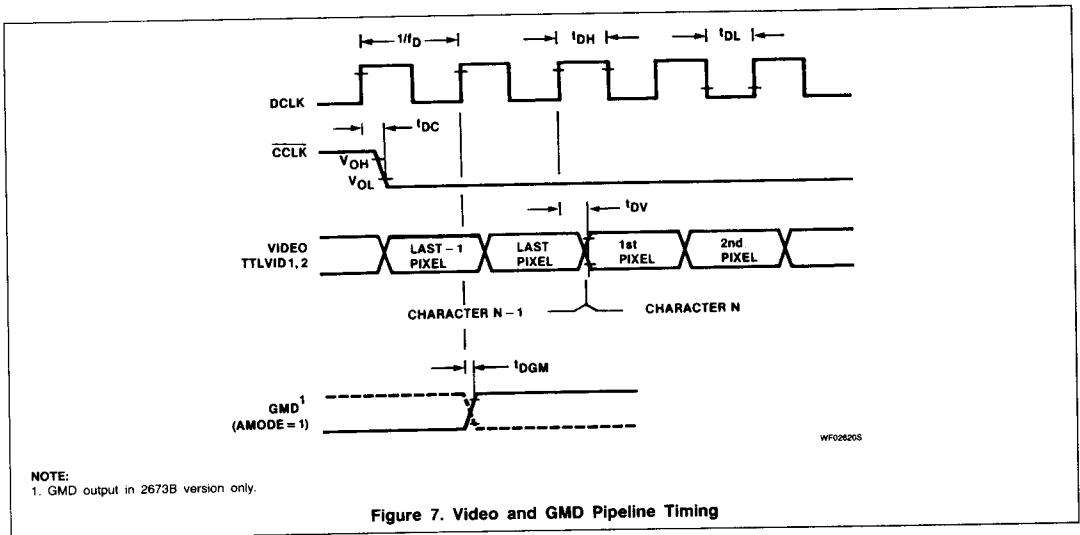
$1/f_D$

$t_{DH}$

$t_{DL}$

DCLK

$t_{DC}$

$\overline{CCLK}$

$V_{OH}$

$V_{OL}$

$t_{DV}$

VIDEO TTLVID1, 2

LAST – 1 PIXEL

LAST PIXEL

1st PIXEL

2nd PIXEL

CHARACTER N – 1

CHARACTER N

$t_{DGM}$

GMD$^1$ (AMODE = 1)

WF02620S

NOTE:
1. GMD output in 2673B version only.

Figure 7. Video and GMD Pipeline Timing